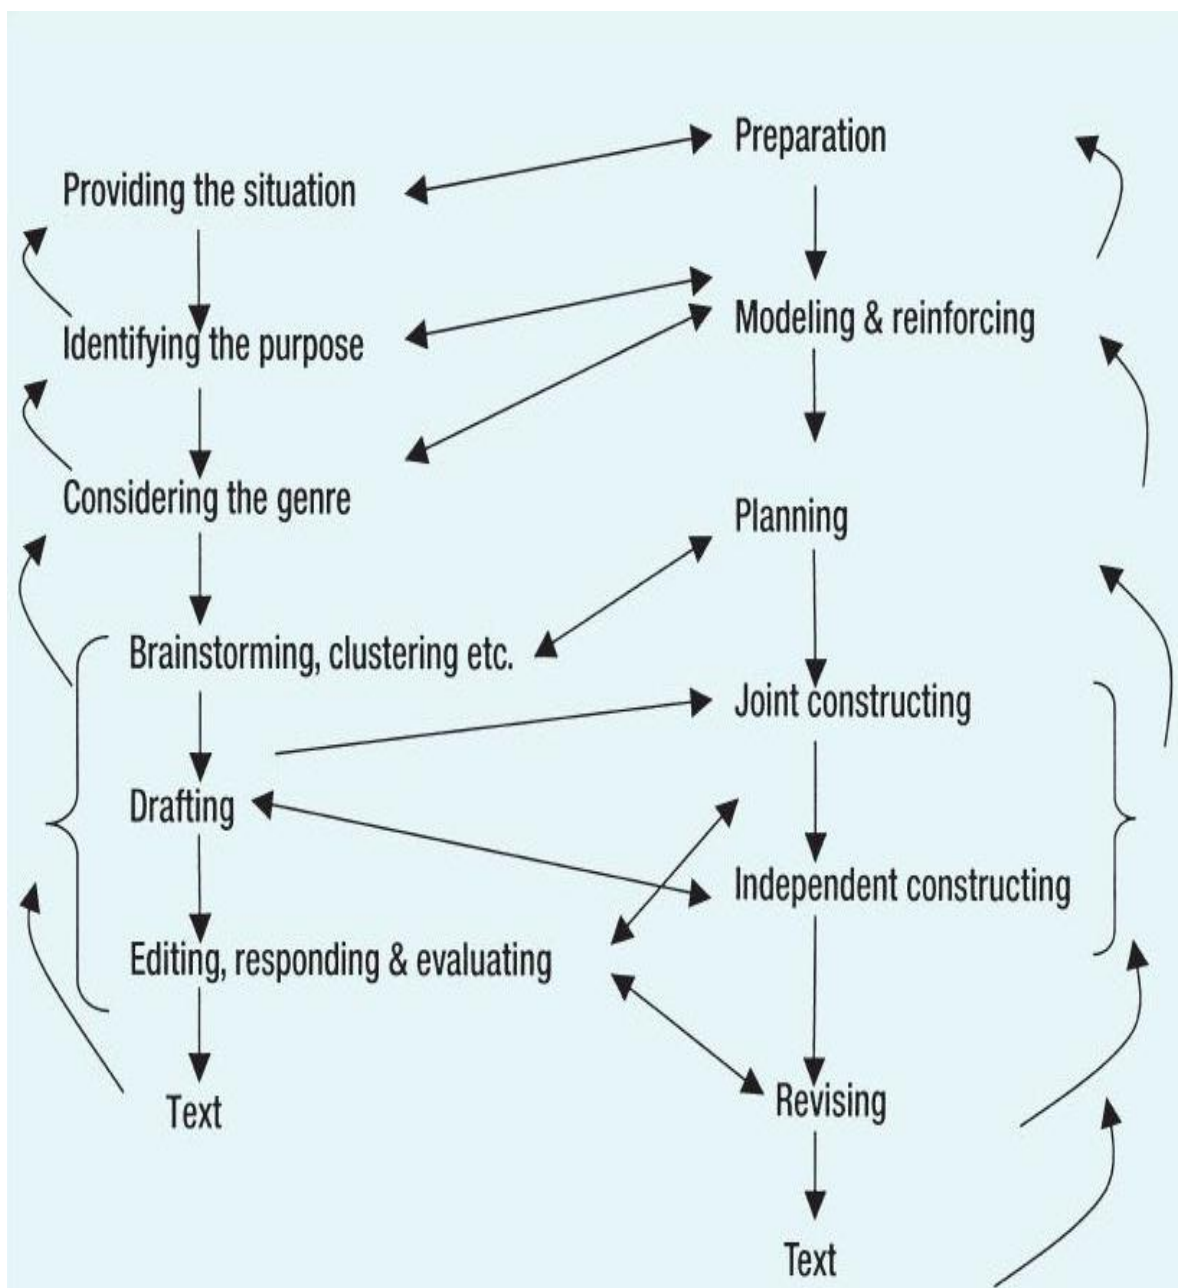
Preparation

Providing the situation

Modeling & reinforcing

Identifying the purpose

Considering the genre

Planning

Brainstorming, clustering etc.

Joint constructing

Drafting

Independent constructing

Editing, responding & evaluating

Revising

Text

Text